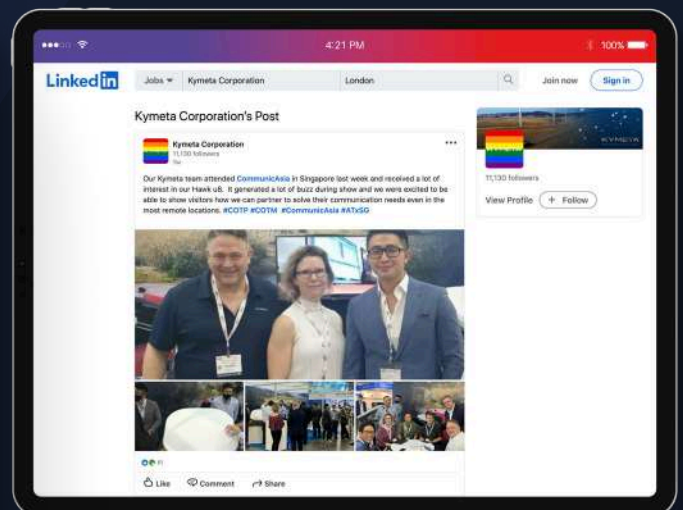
4:21 PM
100%

LinkedIn
Jobs
Kymeta Corporation
London
Join now
Sign in

Kymeta Corporation's Post

Kymeta Corporation
11,130 followers
1w

Our Kymeta team attended CommunicAsia in Singapore last week and received a lot of interest in our Hawk u8. It generated a lot of buzz during show and we were excited to be able to show visitors how we can partner to solve their communication needs even in the most remote locations. #COTP #COTM #CommunicAsia #ATxSG

11

Like
Comment
Share

KYMETA
11,130 followers
View Profile
+ Follow